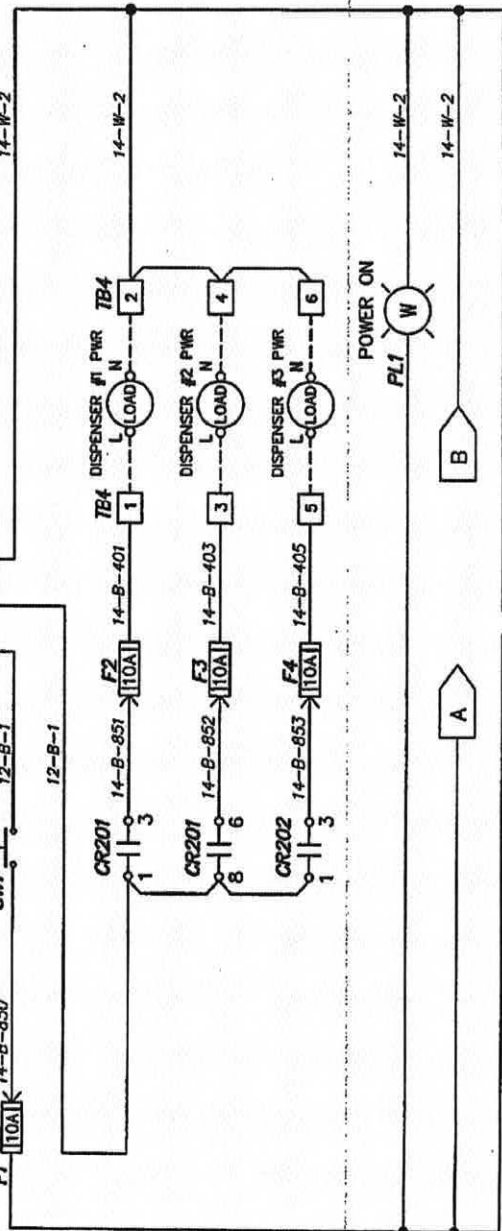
14-W-2

F1
10A
14-B-850
12-B-1
12-B-1

CR201
1
3
14-B-851
F2
10A
14-B-401
TB4
1
DISPENSER #1 PWR
L
LOAD
N
TB4
2
14-W-2

CR201
8
6
14-B-852
F3
10A
14-B-403
3
DISPENSER #2 PWR
L
LOAD
N
4

CR202
1
3
14-B-853
F4
10A
14-B-405
5
DISPENSER #3 PWR
L
LOAD
N
6

POWER ON
PL1
W
14-W-2
14-W-2

A
B